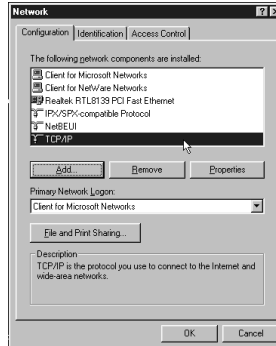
Network

Configuration | Identification | Access Control

The following network components are installed:

Client for Microsoft Networks
Client for NetWare Networks
Realtek RTL8139 PCI Fast Ethernet
IPX/SPX-compatible Protocol
NetBEUI
TCP/IP

Add... | Remove | Properties

Primary Network Logon:
Client for Microsoft Networks

File and Print Sharing...

Description
TCP/IP is the protocol you use to connect to the Internet and wide-area networks.

OK | Cancel